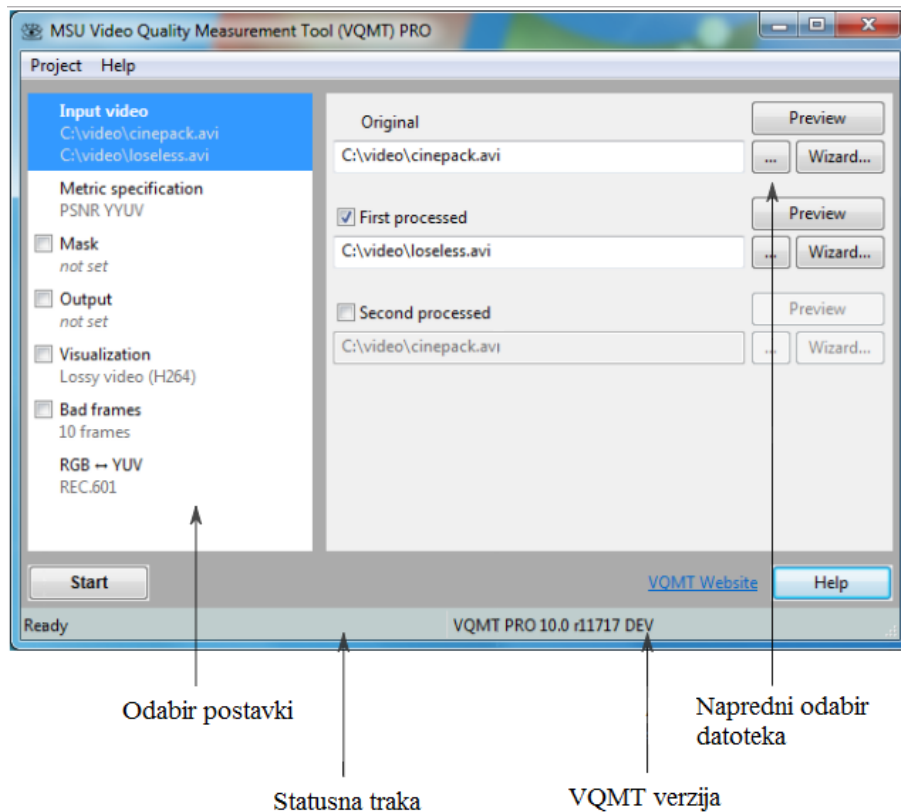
MSU Video Quality Measurement Tool (VQMT) PRO

Project Help

Input video
C:\video\cinepack.avi
C:\video\loseless.avi

Metric specification
PSNR YYUV

Mask
not set

Output
not set

Visualization
Lossy video (H264)

Bad frames
10 frames

RGB ↔ YUV
REC.601

Original
Preview
C:\video\cinepack.avi
...
Wizard...

First processed
Preview
C:\video\loseless.avi
...
Wizard...

Second processed
Preview
C:\video\cinepack.avi
...
Wizard...

Start
VQMT Website
Help

Ready
VQMT PRO 10.0 r11717 DEV

Odabir postavki

Napredni odabir datoteka

Statusna traka

VQMT verzija